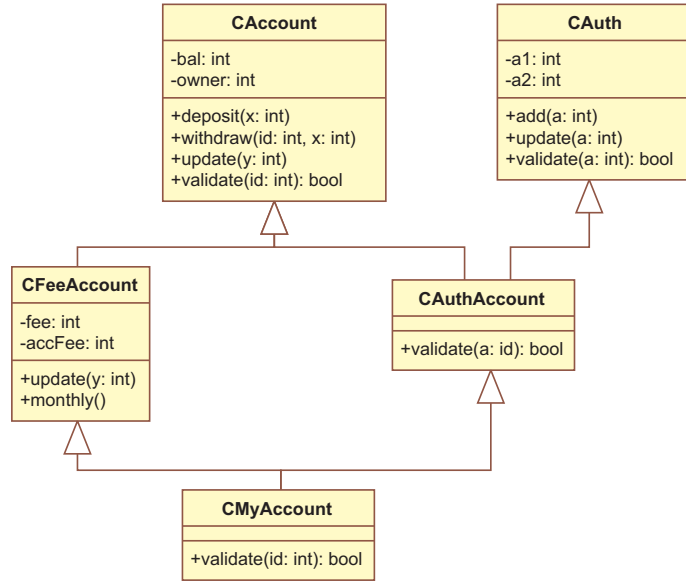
CAccount

-bal: int
-owner: int

+deposit(x: int)
+withdraw(id: int, x: int)
+update(y: int)
+validate(id: int): bool

CAuth

-a1: int
-a2: int

+add(a: int)
+update(a: int)
+validate(a: int): bool

CFeeAccount

-fee: int
-accFee: int

+update(y: int)
+monthly()

CAuthAccount

+validate(a: id): bool

CMyAccount

+validate(id: int): bool